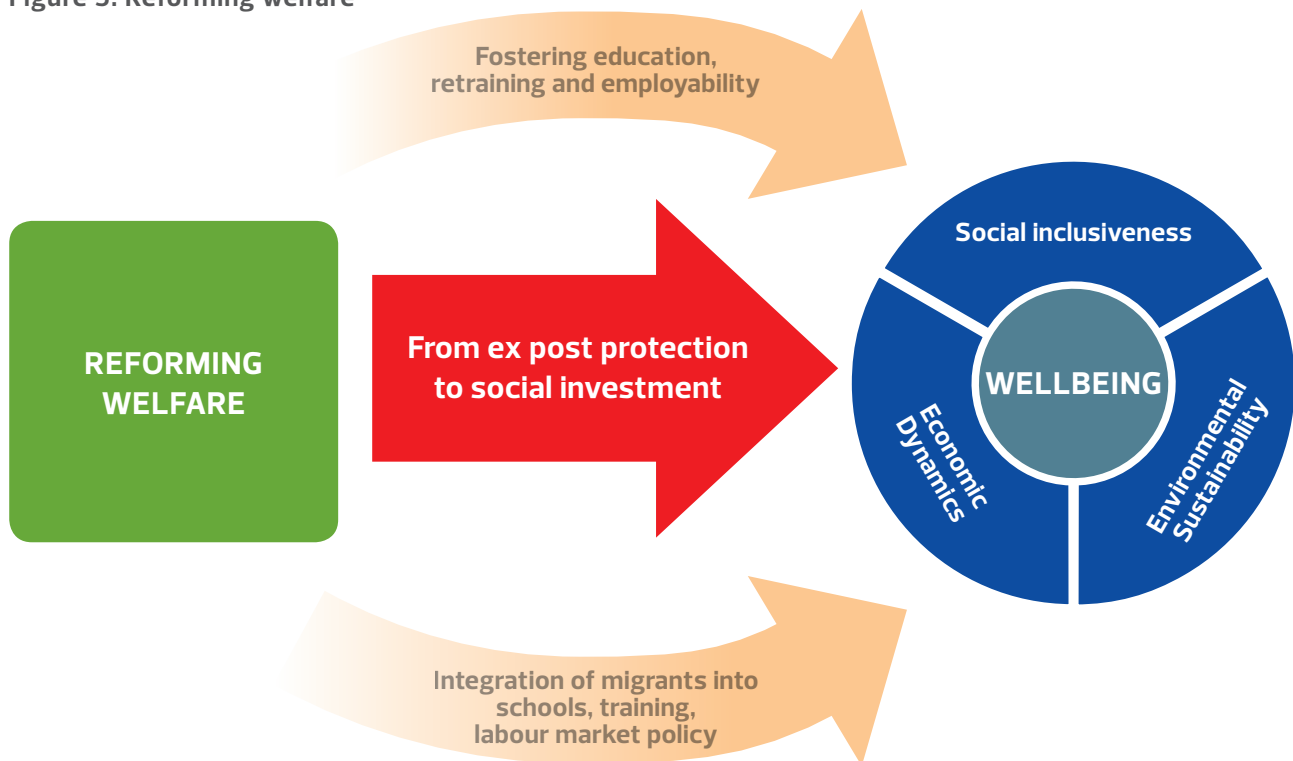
Figure 5: Reforming welfare

Fostering education, retraining and employability

REFORMING WELFARE

From ex post protection to social investment

Social inclusiveness

WELLBEING

Economic Dynamics

Environmental Sustainability

Integration of migrants into schools, training, labour market policy